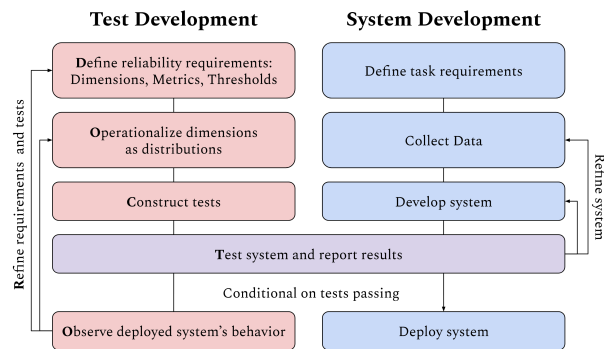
Test Development

System Development

Define reliability requirements: Dimensions, Metrics, Thresholds

Operationalize dimensions as distributions

Construct tests

Define task requirements

Collect Data

Develop system

Test system and report results

Conditional on tests passing

Observe deployed system's behavior

Deploy system

Refine requirements and tests

Refine system